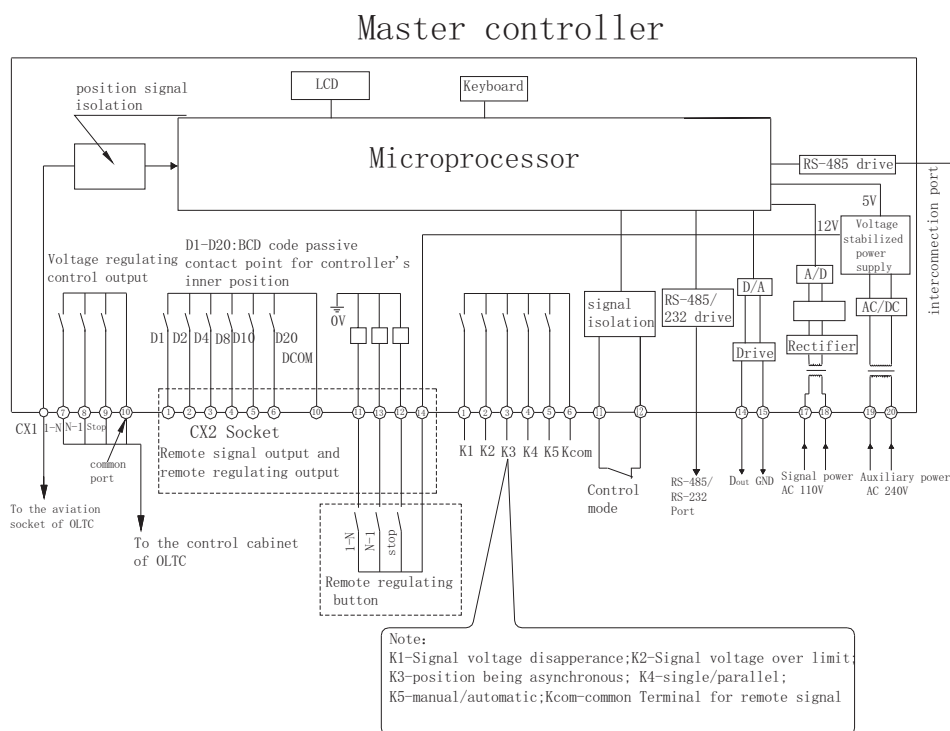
Master controller

LCD

Keyboard

position signal isolation

Microprocessor

RS-485 drive

interconnection port

5V

12V

Voltage stabilized power supply

A/D

AC/DC

Rectifier

D/A

Drive

RS-485/ 232 drive

signal isolation

Voltage regulating control output

D1-D20:BCD code passive contact point for controller's inner position

0V

D1 D2 D4 D8 D10 D20 DCOM

CX1 1-N N-1 Stop

7 8 9 10

1 2 3 4 5 6 10 11 13 12 14

1 2 3 4 5 6 11 12 14 15 17 18 19 20

common port

CX2 Socket
Remote signal output and remote regulating output

K1 K2 K3 K4 K5 Kcom

Control mode

RS-485/ RS-232 Port

$D_{out}$ GND

Signal power AC 110V

Auxiliary power AC 240V

To the aviation socket of OLTC

To the control cabinet of OLTC

1-N N-1 stop

Remote regulating button

Note:
K1-Signal voltage disapperance;K2-Signal voltage over limit;
K3-position being asynchronous; K4-single/parallel;
K5-manual/automatic;Kcom-common Terminal for remote signal